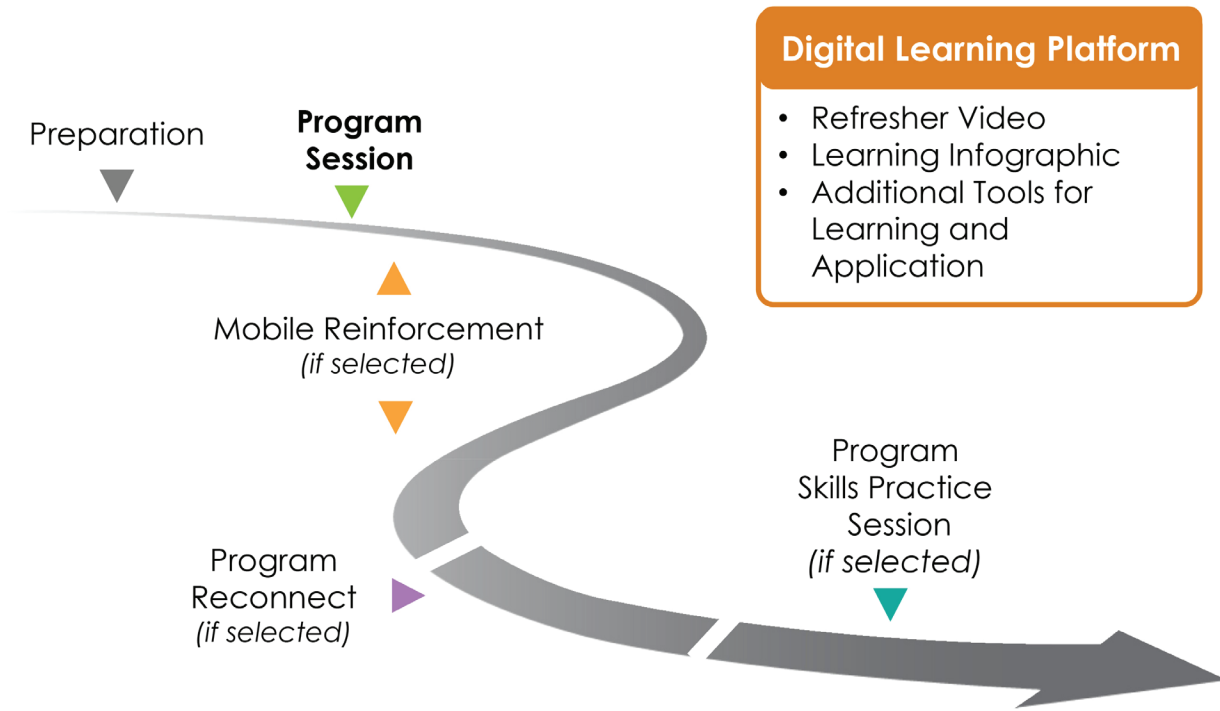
Digital Learning Platform

- Refresher Video
- Learning Infographic
- Additional Tools for Learning and Application

Preparation

**Program Session**

Mobile Reinforcement
*(if selected)*

Program Reconnect
*(if selected)*

Program Skills Practice Session
*(if selected)*